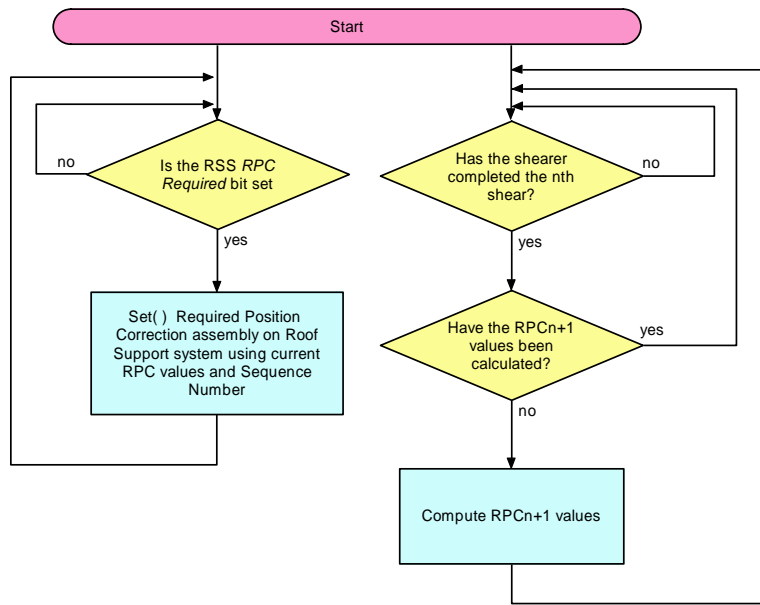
Start

Is the RSS *RPC Required* bit set

no

yes

Set( ) Required Position Correction assembly on Roof Support system using current RPC values and Sequence Number

Has the shearer completed the nth shear?

no

yes

Have the RPCn+1 values been calculated?

yes

no

Compute RPCn+1 values